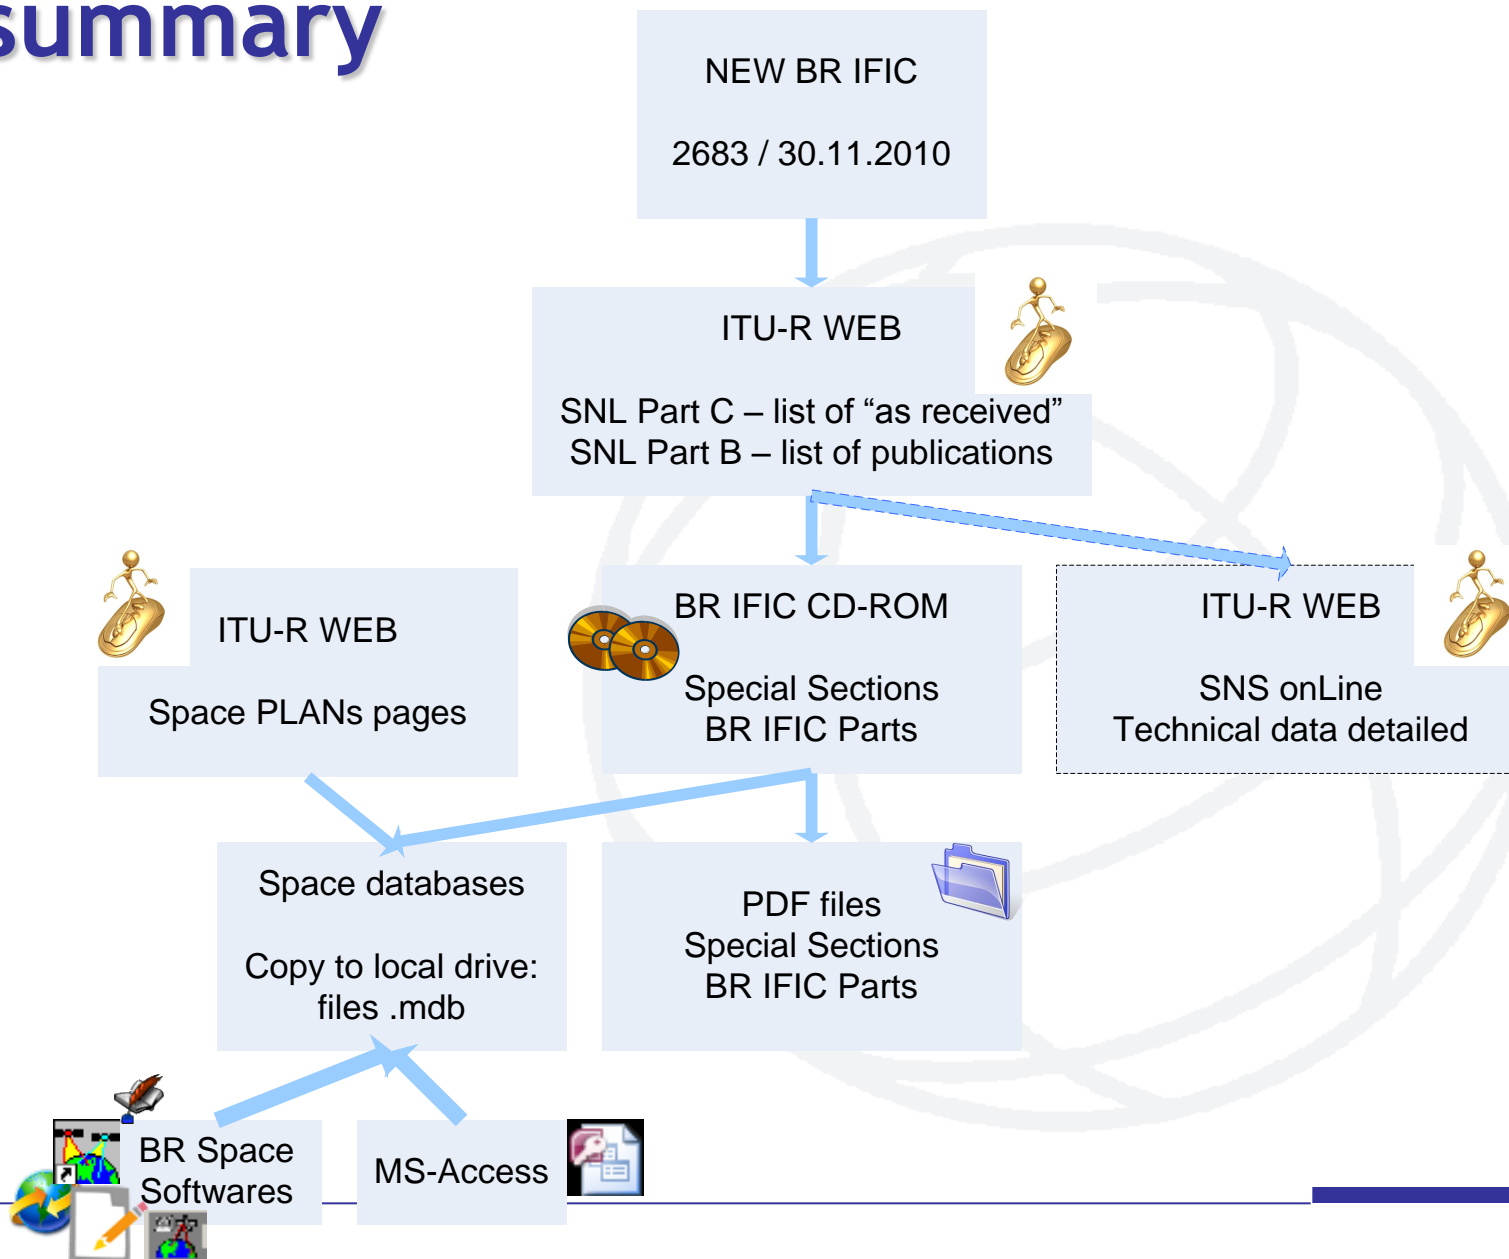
summary

NEW BR IFIC

2683 / 30.11.2010

ITU-R WEB

SNL Part C – list of “as received”
SNL Part B – list of publications

ITU-R WEB

Space PLANs pages

BR IFIC CD-ROM

Special Sections
BR IFIC Parts

ITU-R WEB

SNS onLine
Technical data detailed

Space databases

Copy to local drive:
files .mdb

PDF files
Special Sections
BR IFIC Parts

BR Space
Softwares

MS-Access